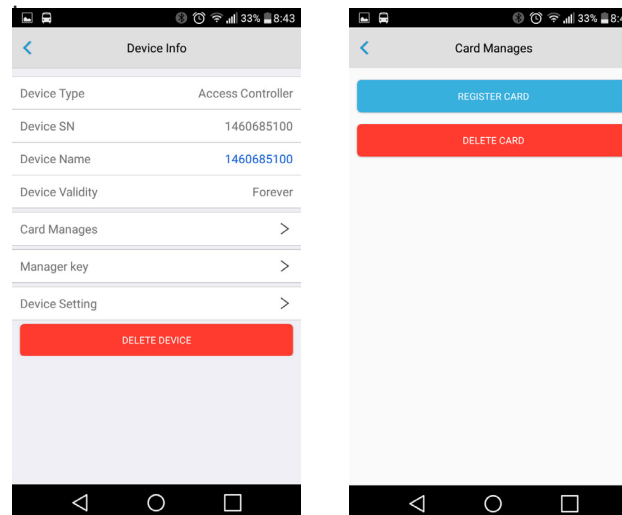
33% 8:43

Device Info

Device Type Access Controller

Device SN 1460685100

Device Name 1460685100

Device Validity Forever

Card Manages

Manager key

Device Setting

DELETE DEVICE

33% 8:4

Card Manages

REGISTER CARD

DELETE CARD